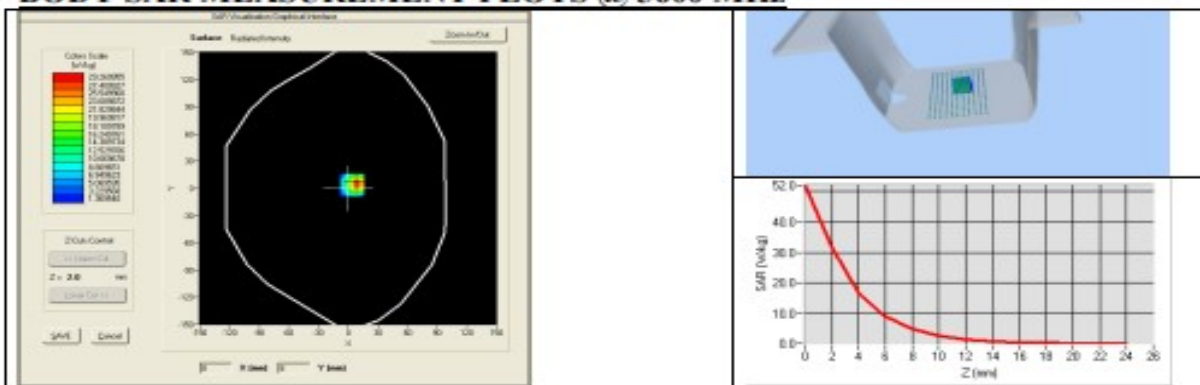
BODY SAR MEASUREMENT PLOTS @ 5800 MHz

SAR Visualisation Graphical Interface

Surface Radiated Intensity

Zoom In/Out

Colors Scale (W/Kg)

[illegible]

Z Cut Control

<< Upper Cut

Z = 2.0 mm

Lower Cut >>

SAVE Cancel

150
120
90
60
30
0
-30
-60
-90
-120
-150

-150 -120 -90 -60 -30 0 30 60 90 120 150

X

Y

X (mm) Y (mm)

52.0
40.0
30.0
20.0
10.0
0.0

SAR (W/kg)

0 2 4 6 8 10 12 14 16 18 20 22 24 26

Z (mm)